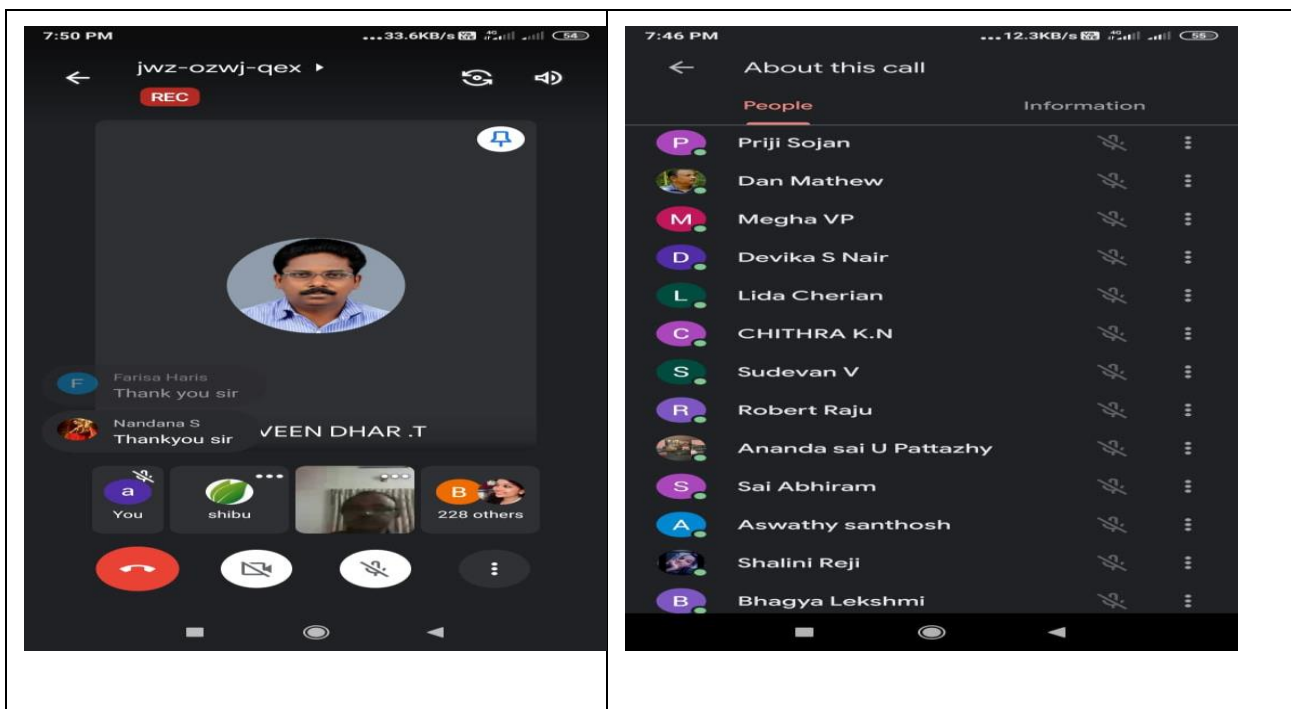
7:50 PM ...33.6KB/s 54

jwz-ozwj-qex

REC

F Farisa Haris
Thank you sir

Nandana S
Thankyou sir

VEEN DHAR .T

a
You

shibu

B
228 others

7:46 PM ...12.3KB/s 55

About this call

People

Information

P Priji Sojan

Dan Mathew

M Megha VP

D Devika S Nair

L Lida Cherian

C CHITHRA K.N

S Sudevan V

R Robert Raju

Ananda sai U Pattazhy

S Sai Abhiram

A Aswathy santhosh

Shalini Reji

B Bhagya Lekshmi